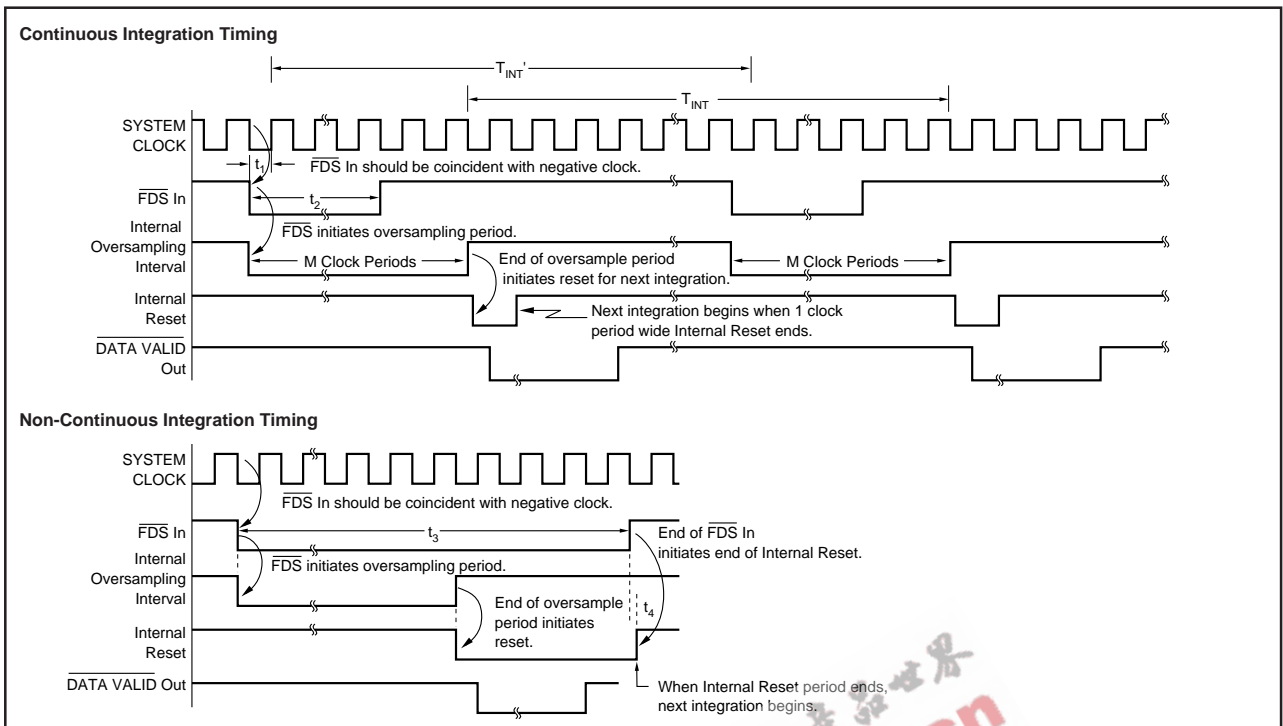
Continuous Integration Timing

$T_{INT}'$

$T_{INT}$

SYSTEM CLOCK

$t_1$

$\overline{FDS}$ In should be coincident with negative clock.

$\overline{FDS}$ In

$t_2$

$\overline{FDS}$ initiates oversampling period.

Internal Oversampling Interval

M Clock Periods

End of oversample period initiates reset for next integration.

M Clock Periods

Internal Reset

Next integration begins when 1 clock period wide Internal Reset ends.

$\overline{DATA\ VALID}$ Out

Non-Continuous Integration Timing

SYSTEM CLOCK

$\overline{FDS}$ In should be coincident with negative clock.

$\overline{FDS}$ In

$t_3$

End of $\overline{FDS}$ In initiates end of Internal Reset.

$\overline{FDS}$ initiates oversampling period.

Internal Oversampling Interval

End of oversample period initiates reset.

$t_4$

Internal Reset

$\overline{DATA\ VALID}$ Out

When Internal Reset period ends, next integration begins.